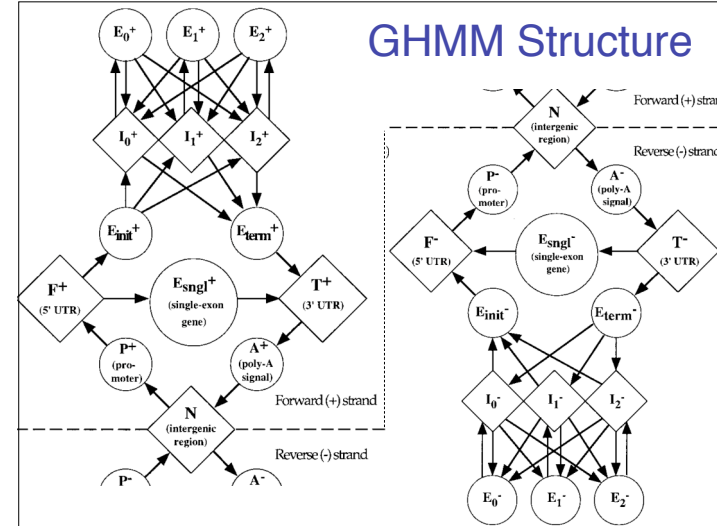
GHMM Structure

$E_0^+$ $E_1^+$ $E_2^+$

$I_0^+$ $I_1^+$ $I_2^+$

$E_{init}^+$ $E_{term}^+$

$F^+$ (5' UTR)

$E_{sngl}^+$ (single-exon gene)

$T^+$ (3' UTR)

$P^+$ (promoter)

$A^+$ (poly-A signal)

N (intergenic region)

Forward (+) strand

Reverse (-) strand

$P^-$ $A^-$

N (intergenic region)

Forward (+) stran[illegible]

Reverse (-) strand

$P^-$ (promoter)

$A^-$ (poly-A signal)

$F^-$ (5' UTR)

$E_{sngl}^-$ (single-exon gene)

$T^-$ (3' UTR)

$E_{init}^-$ $E_{term}^-$

$I_0^-$ $I_1^-$ $I_2^-$

$E_0^-$ $E_1^-$ $E_2^-$